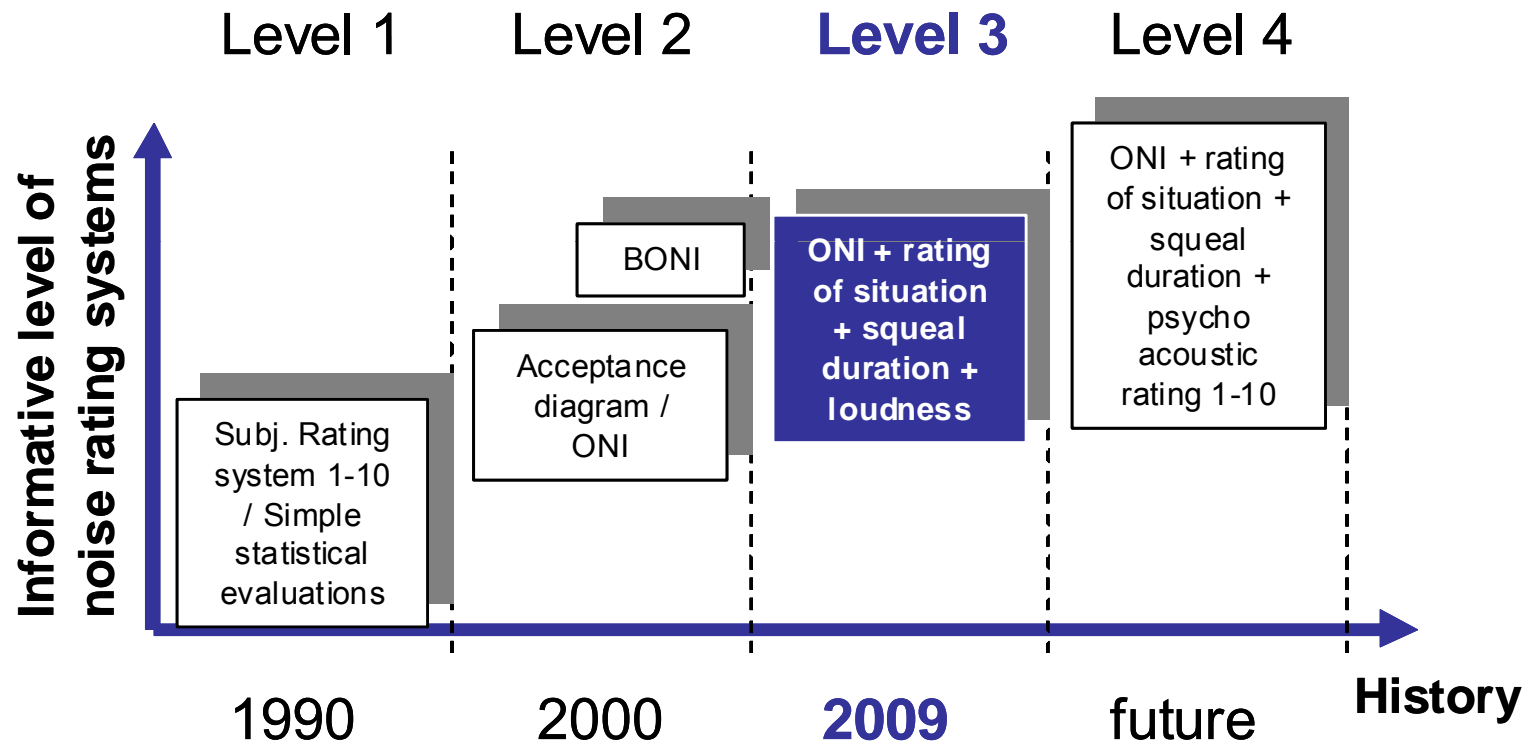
Level 1 Level 2 Level 3 Level 4

Informative level of noise rating systems

Subj. Rating system 1-10 / Simple statistical evaluations

BONI

Acceptance diagram / ONI

ONI + rating of situation + squeal duration + loudness

ONI + rating of situation + squeal duration + psycho acoustic rating 1-10

History

1990 2000 2009 future